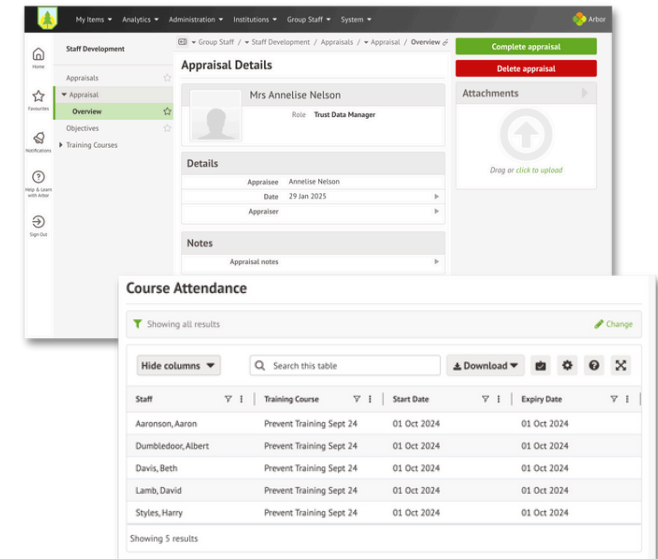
My Items ▾ Analytics ▾ Administration ▾ Institutions ▾ Group Staff ▾ System ▾

Arbor

Home

Favourites

Notifications

Help & Learn with Arbor

Sign Out

Staff Development

Appraisals

▾ Appraisal

Overview

Objectives

▸ Training Courses

Group Staff / ▾ Staff Development / Appraisals / ▾ Appraisal / Overview

Appraisal Details

Complete appraisal

Delete appraisal

Mrs Annelise Nelson

Role Trust Data Manager

Attachments

Drag or click to upload

Details

| | |
|---|---|
| Appraisee | Annelise Nelson |
| Date | 29 Jan 2025 |
| Appraiser | |

Notes

Appraisal notes

Course Attendance

Showing all results

Change

Hide columns

Search this table

Download

| Staff | Training Course | Start Date | Expiry Date |
|---|---|---|---|
| Aaronson, Aaron | Prevent Training Sept 24 | 01 Oct 2024 | 01 Oct 2024 |
| Dumbledoor, Albert | Prevent Training Sept 24 | 01 Oct 2024 | 01 Oct 2024 |
| Davis, Beth | Prevent Training Sept 24 | 01 Oct 2024 | 01 Oct 2024 |
| Lamb, David | Prevent Training Sept 24 | 01 Oct 2024 | 01 Oct 2024 |
| Styles, Harry | Prevent Training Sept 24 | 01 Oct 2024 | 01 Oct 2024 |

Showing 5 results